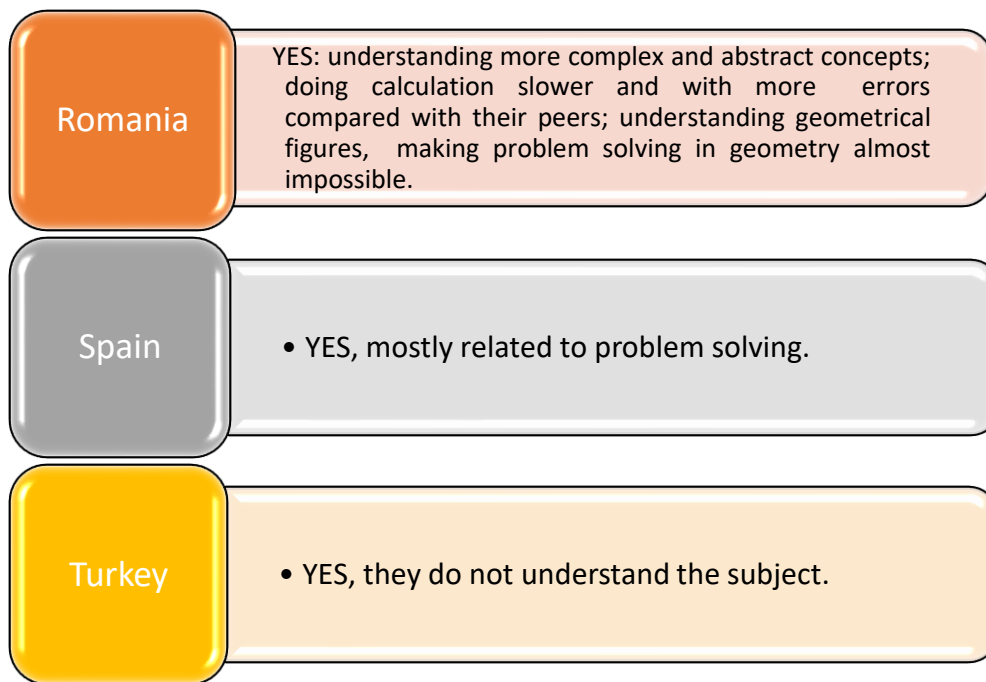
Romania

YES: understanding more complex and abstract concepts; doing calculation slower and with more errors compared with their peers; understanding geometrical figures, making problem solving in geometry almost impossible.

Spain

• YES, mostly related to problem solving.

Turkey

• YES, they do not understand the subject.